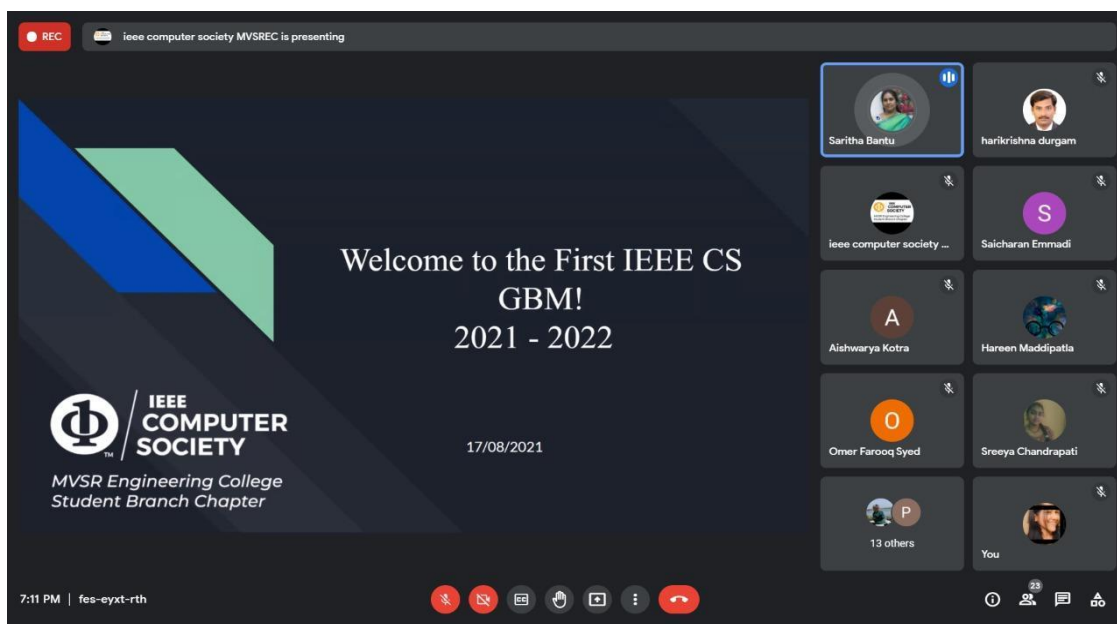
REC

ieee computer society MVSREC is presenting

Welcome to the First IEEE CS GBM!
2021 - 2022

IEEE COMPUTER SOCIETY
MVSR Engineering College
Student Branch Chapter

17/08/2021

Saritha Bantu

harikrishna durgam

ieee computer society ...

S
Saicharan Emmadi

A
Aishwarya Kotra

Hareen Maddipatla

O
Omer Farooq Syed

Sreeya Chandrapati

P
13 others

You

7:11 PM | fes-eyxt-rth

23